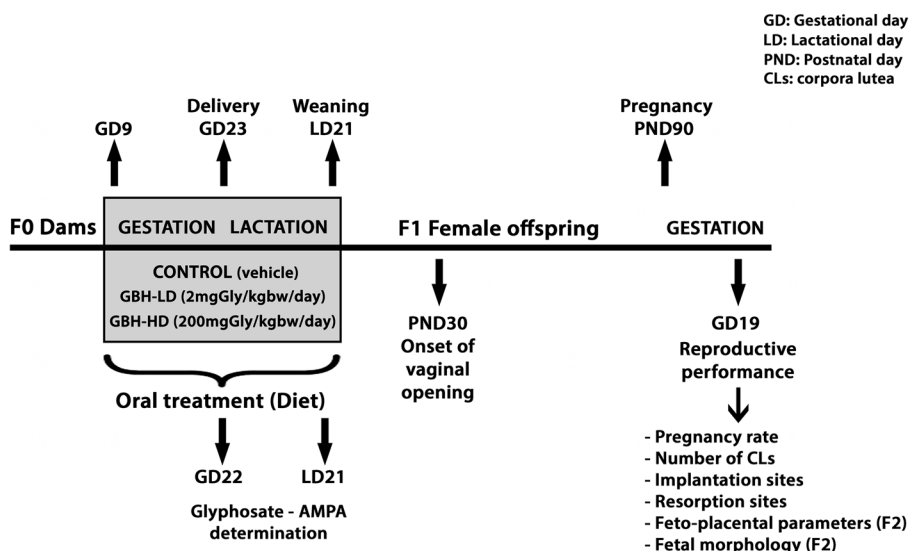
GD: Gestational day
LD: Lactational day
PND: Postnatal day
CLs: corpora lutea

GD9

Delivery
GD23

Weaning
LD21

Pregnancy
PND90

F0 Dams

GESTATION LACTATION

F1 Female offspring

GESTATION

CONTROL (vehicle)
GBH-LD (2mgGly/kgbw/day)
GBH-HD (200mgGly/kgbw/day)

Oral treatment (Diet)

GD22

LD21

Glyphosate - AMPA determination

PND30
Onset of vaginal opening

GD19
Reproductive performance

- Pregnancy rate
- Number of CLs
- Implantation sites
- Resorption sites
- Feto-placental parameters (F2)
- Fetal morphology (F2)